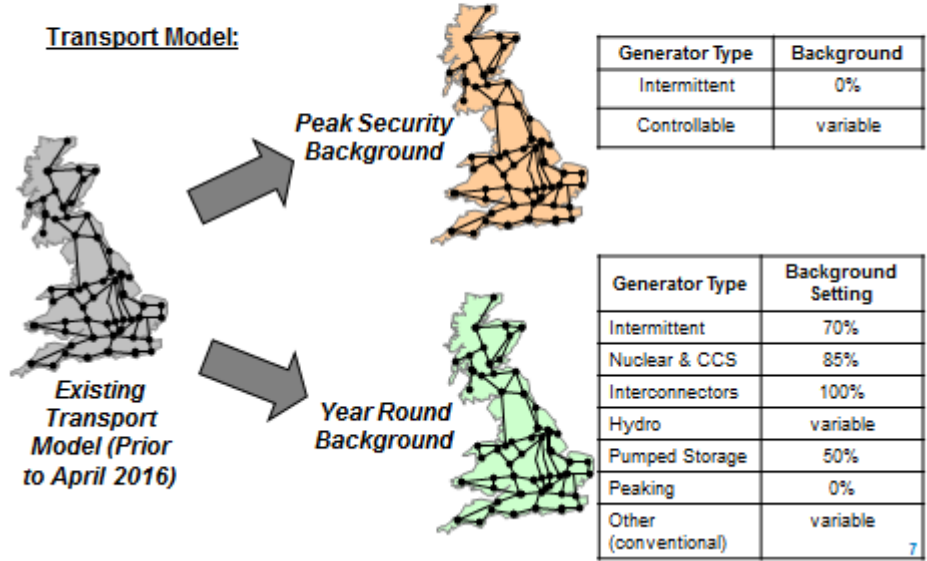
Transport Model:

Existing Transport Model (Prior to April 2016)

Peak Security Background

| Generator Type | Background |
|---|---|
| Intermittent | 0% |
| Controllable | variable |

Year Round Background

| Generator Type | Background Setting |
|---|---|
| Intermittent | 70% |
| Nuclear & CCS | 85% |
| Interconnectors | 100% |
| Hydro | variable |
| Pumped Storage | 50% |
| Peaking | 0% |
| Other (conventional) | variable |

7